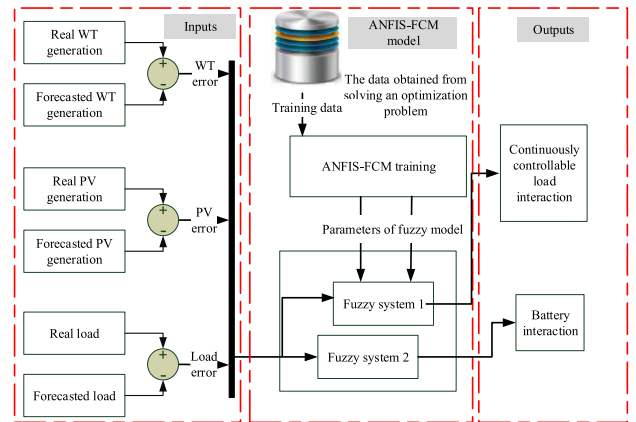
Inputs

Real WT generation

+

-

WT error

Forecasted WT generation

Real PV generation

+

-

PV error

Forecasted PV generation

Real load

+

-

Load error

Forecasted load

ANFIS-FCM model

The data obtained from solving an optimization problem

Training data

ANFIS-FCM training

Parameters of fuzzy model

Fuzzy system 1

Fuzzy system 2

Outputs

Continuously controllable load interaction

Battery interaction